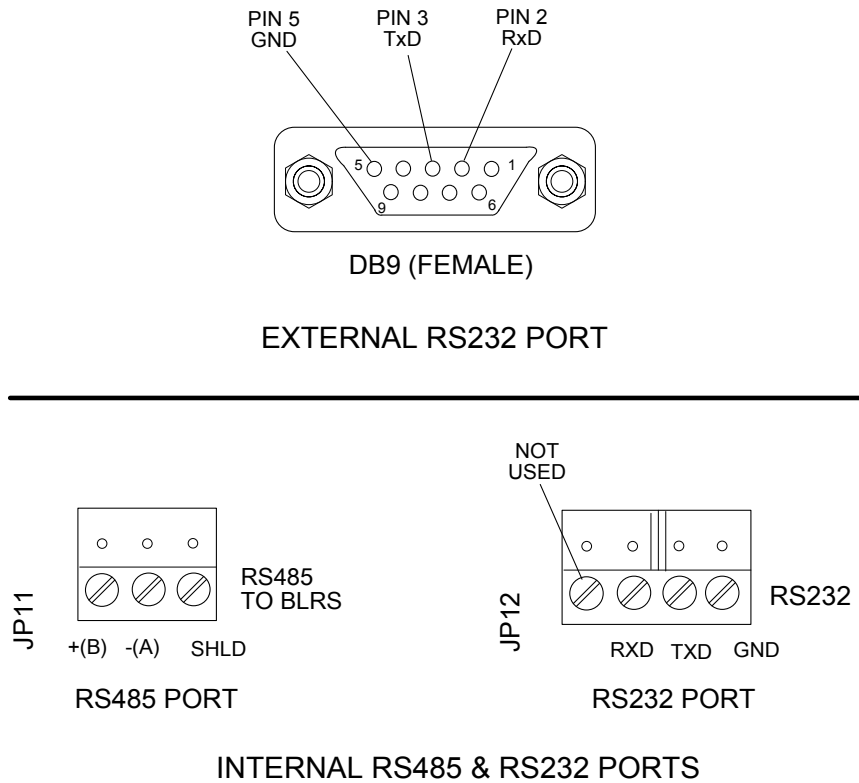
PIN 5
GND

PIN 3
TxD

PIN 2
RxD

5 1
9 6

DB9 (FEMALE)

EXTERNAL RS232 PORT

NOT
USED

JP11

RS485
TO BLRS

+(B) -(A) SHLD

RS485 PORT

JP12

RS232

RXD TXD GND

RS232 PORT

INTERNAL RS485 & RS232 PORTS